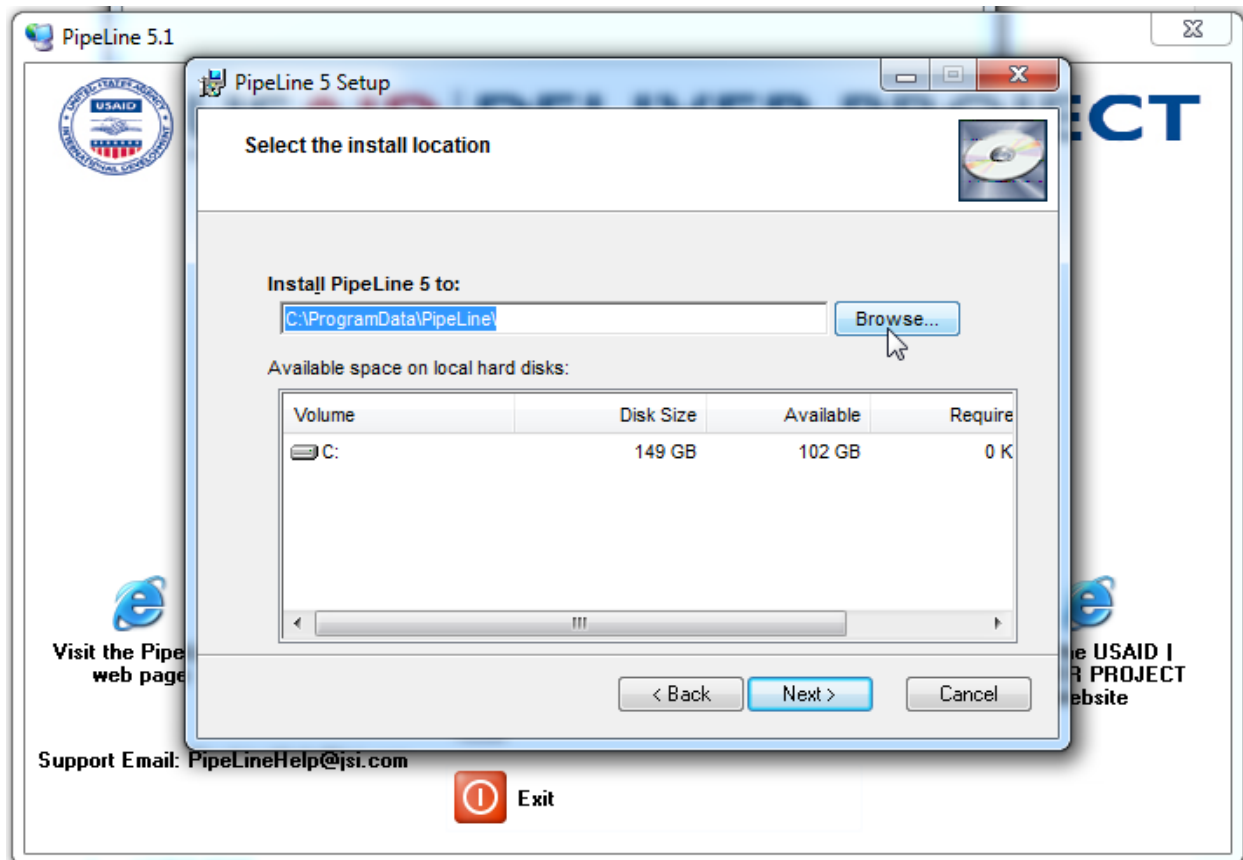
PipeLine 5.1

USAID

ECT

PipeLine 5 Setup

Select the install location

Install PipeLine 5 to:

C:\ProgramData\PipeLine\

Browse...

Available space on local hard disks:

| Volume | Disk Size | Available | Require |
|---|---|---|---|
| C: | 149 GB | 102 GB | 0 K |

< Back

Next >

Cancel

Visit the Pipe web page

e USAID | R PROJECT ebsite

Support Email: PipeLineHelp@jsi.com

Exit